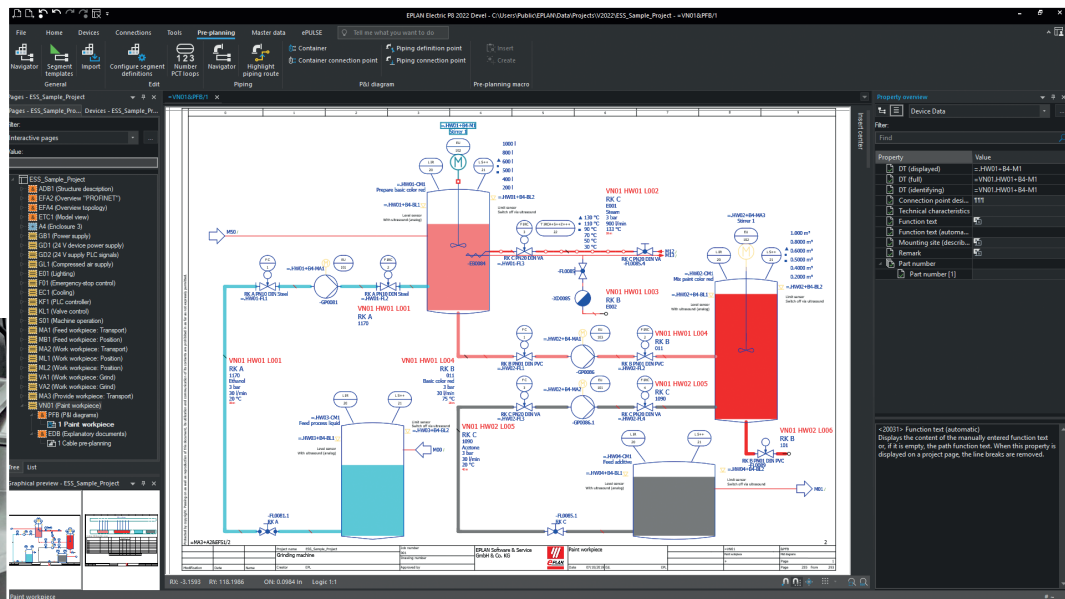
EPLAN Electric P8 2022 Devel - C:\Users\Public\EPLAN\Data\Projects\V2022\ESS_Sample_Project - =VN01&PFB/1

File Home Devices Connections Tools Pre-planning Master data ePULSE Tell me what you want to do

Navigator Segment templates Import Configure segment definitions Number PCT loops Navigator Highlight piping route Container Container connection point Piping definition point Piping connection point Insert Create

General Edit Piping P&I diagram Pre-planning macro

Pages - ESS_Sample_Project Devices - ESS_Sample_Pr...

Filter:
Interactive pages
Value:

ESS_Sample_Project
ADB1 (Structure description)
EFA2 (Overview "PROFINET")
EFA4 (Overview topology)
ETC1 (Model view)
A4 (Enclosure 3)
GB1 (Power supply)
GD1 (24 V device power supply)
GD2 (24 V supply PLC signals)
GL1 (Compressed air supply)
E01 (Lighting)
F01 (Emergency-stop control)
EC1 (Cooling)
KF1 (PLC controller)
KL1 (Valve control)
SD1 (Machine operation)
MA1 (Feed workpiece: Transport)
MB1 (Feed workpiece: Position)
MA2 (Work workpiece: Transport)
MB2 (Work workpiece: Position)
ML1 (Work workpiece: Grind)
ML2 (Work workpiece: Position)
VA1 (Work workpiece: Grind)
VA2 (Work workpiece: Grind)
MA3 (Provide workpiece: Transport)
VN01 (Paint workpiece)
PFB (P&I diagrams)
1 Paint workpiece
EDB (Explanatory documents)
1 Cable pre-planning

Tree List

Graphical preview - ESS_Sample_Project

=VN01&PFB/1

VN01 HW01 L002
RK C
E001
Steam
3 bar
900 l/min
133 °C

VN01 HW01 L001
RK A
1170

VN01 HW01 L003
RK B
E002

VN01 HW01 L004
RK B
011

VN01 HW01 L005
RK C

VN01 HW01 L001
RK A
1170
Ethanol
3 bar
30 l/min
20 °C

VN01 HW01 L004
RK B
011
Basic color red
3 bar
30 l/min
25 °C

VN01 HW02 L005
RK C
1090
Acetone
3 bar
30 l/min
20 °C

VN01 HW02 L006
RK B
101

M50
M00
M01

Grinding machine
EPLAN Software & Service GmbH & Co. KG
Paint workpiece

RX: -3.1593 RY: 118.1986 ON: 0.0984 in Logic 1:1

Property overview
Device Data
Filter:
Find

| Property | Value |
|---|---|
| DT (displayed) | =.HW01+B4-M1 |
| DT (full) | =VN01.HW01+B4-M1 |
| DT (identifying) | =VN01.HW01+B4-M1 |
| Connection point desi... | 1?1? |
| Technical characteristics | |
| Function text | |
| Function text (automa... | |
| Mounting site (describ... | |
| Remark | |
| Part number | |
| Part number [1] | |

<20031> Function text (automatic)
Displays the content of the manually entered function text or, if it is empty, the path function text. When this property is displayed on a project page, the line breaks are removed.

Paint workpiece